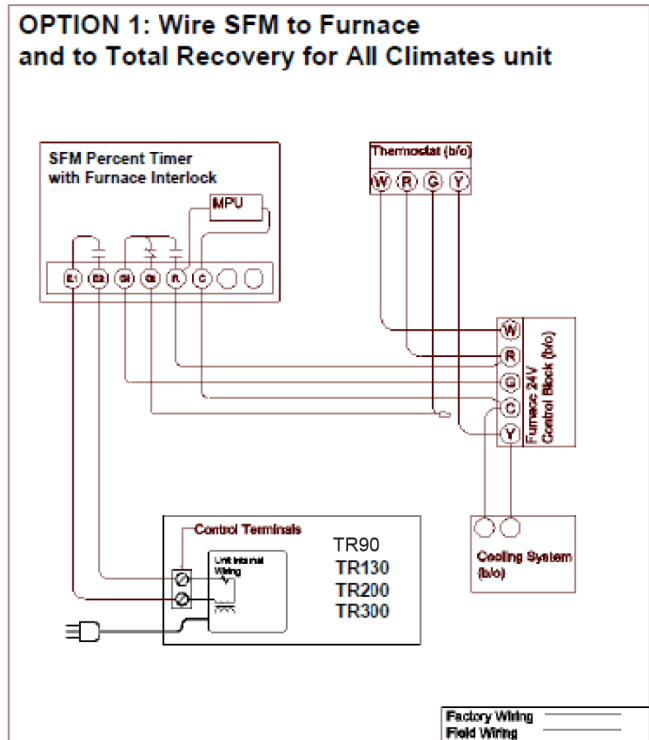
OPTION 1: Wire SFM to Furnace and to Total Recovery for All Climates unit

SFM Percent Timer with Furnace Interlock

MPU

E1 E2 GI GL R C

Thermostat (b/o)

W R G Y

W R G C Y

Furnace 24V Control Block (b/o)

Control Terminals

Unit Internal Wiring

TR90
TR130
TR200
TR300

Cooling System (b/o)

Factory Wiring
Field Wiring